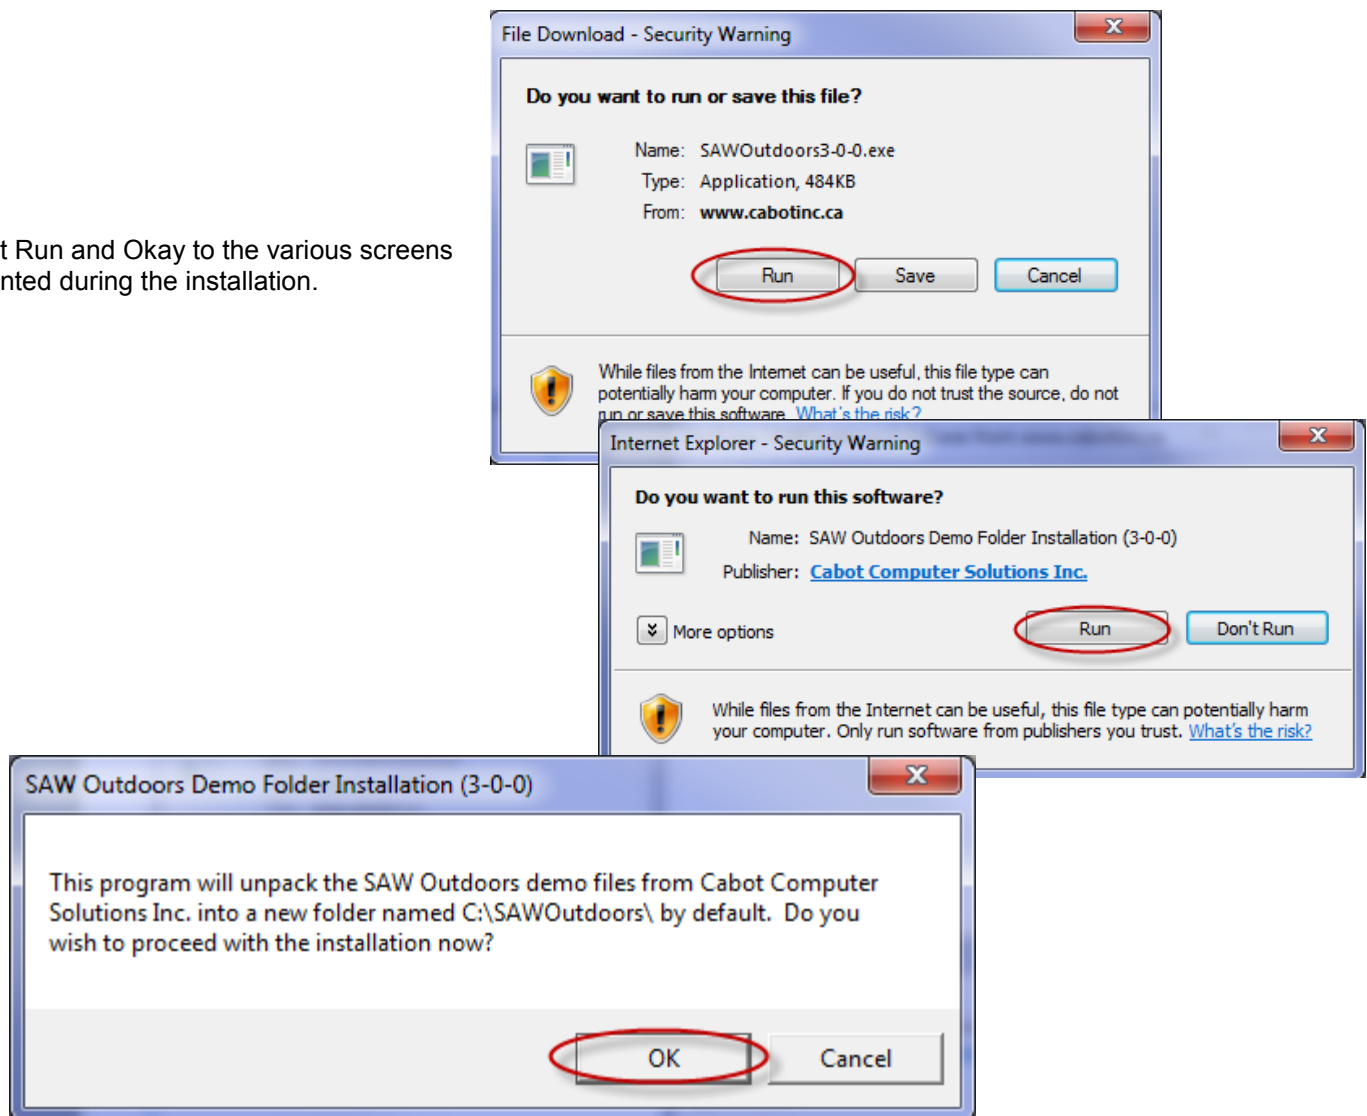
t Run and Okay to the various screens nted during the installation.

File Download - Security Warning

Do you want to run or save this file?

Name: SAWOutdoors3-0-0.exe
Type: Application, 484KB
From: www.cabotinc.ca

Run Save Cancel

While files from the Internet can be useful, this file type can potentially harm your computer. If you do not trust the source, do not run or save this software. What's the risk?

Internet Explorer - Security Warning

Do you want to run this software?

Name: SAW Outdoors Demo Folder Installation (3-0-0)
Publisher: Cabot Computer Solutions Inc.

More options Run Don't Run

While files from the Internet can be useful, this file type can potentially harm your computer. Only run software from publishers you trust. What's the risk?

SAW Outdoors Demo Folder Installation (3-0-0)

This program will unpack the SAW Outdoors demo files from Cabot Computer Solutions Inc. into a new folder named C:\SAWOutdoors\ by default. Do you wish to proceed with the installation now?

OK Cancel